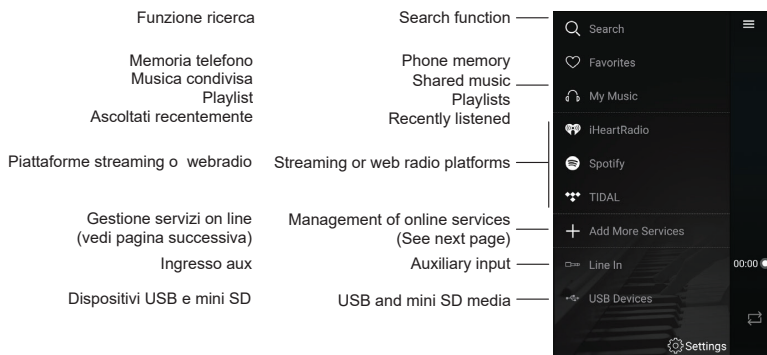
Funzione ricerca

Memoria telefono
Musica condivisa
Playlist
Ascoltati recentemente

Piattaforme streaming o webradio

Gestione servizi on line
(vedi pagina successiva)

Ingresso aux

Dispositivi USB e mini SD

Search function

Phone memory
Shared music
Playlists
Recently listened

Streaming or web radio platforms

Management of online services
(See next page)

Auxiliary input

USB and mini SD media

Search
Favorites
My Music
iHeartRadio
Spotify
TIDAL
Add More Services
Line In
USB Devices
Settings
00:00